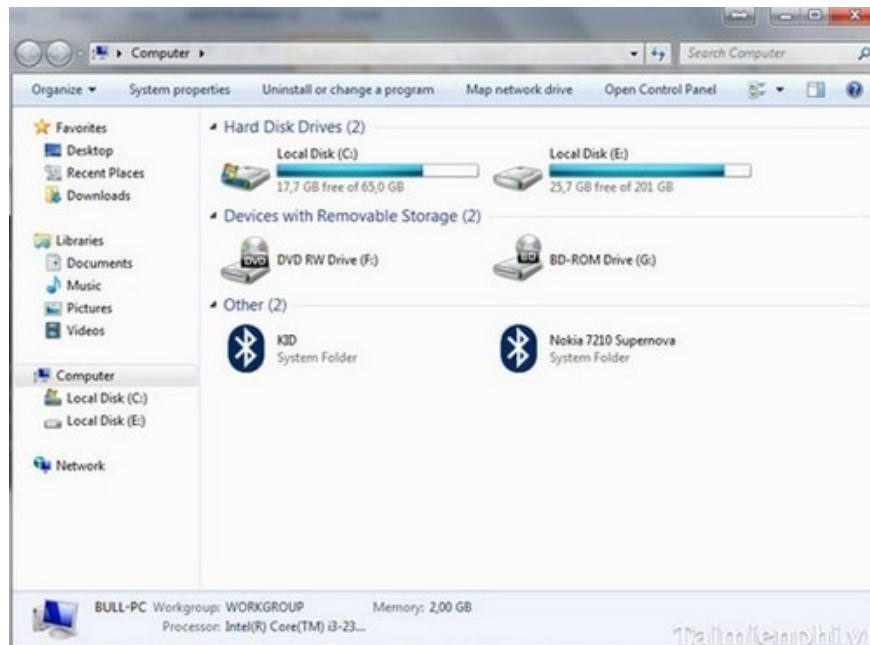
Computer ▸

Search Computer

Organize ▾ System properties Uninstall or change a program Map network drive Open Control Panel

Favorites
Desktop
Recent Places
Downloads

Libraries
Documents
Music
Pictures
Videos

Computer
Local Disk (C:)
Local Disk (E:)

Network

Hard Disk Drives (2)

Local Disk (C:)
17,7 GB free of 65,0 GB

Local Disk (E:)
25,7 GB free of 201 GB

Devices with Removable Storage (2)

DVD RW Drive (F:)

BD-ROM Drive (G:)

Other (2)

KID
System Folder

Nokia 7210 Supernova
System Folder

BULL-PC Workgroup: WORKGROUP Memory: 2,00 GB
Processor: Intel(R) Core(TM) i3-23...

Taimienphi.vn